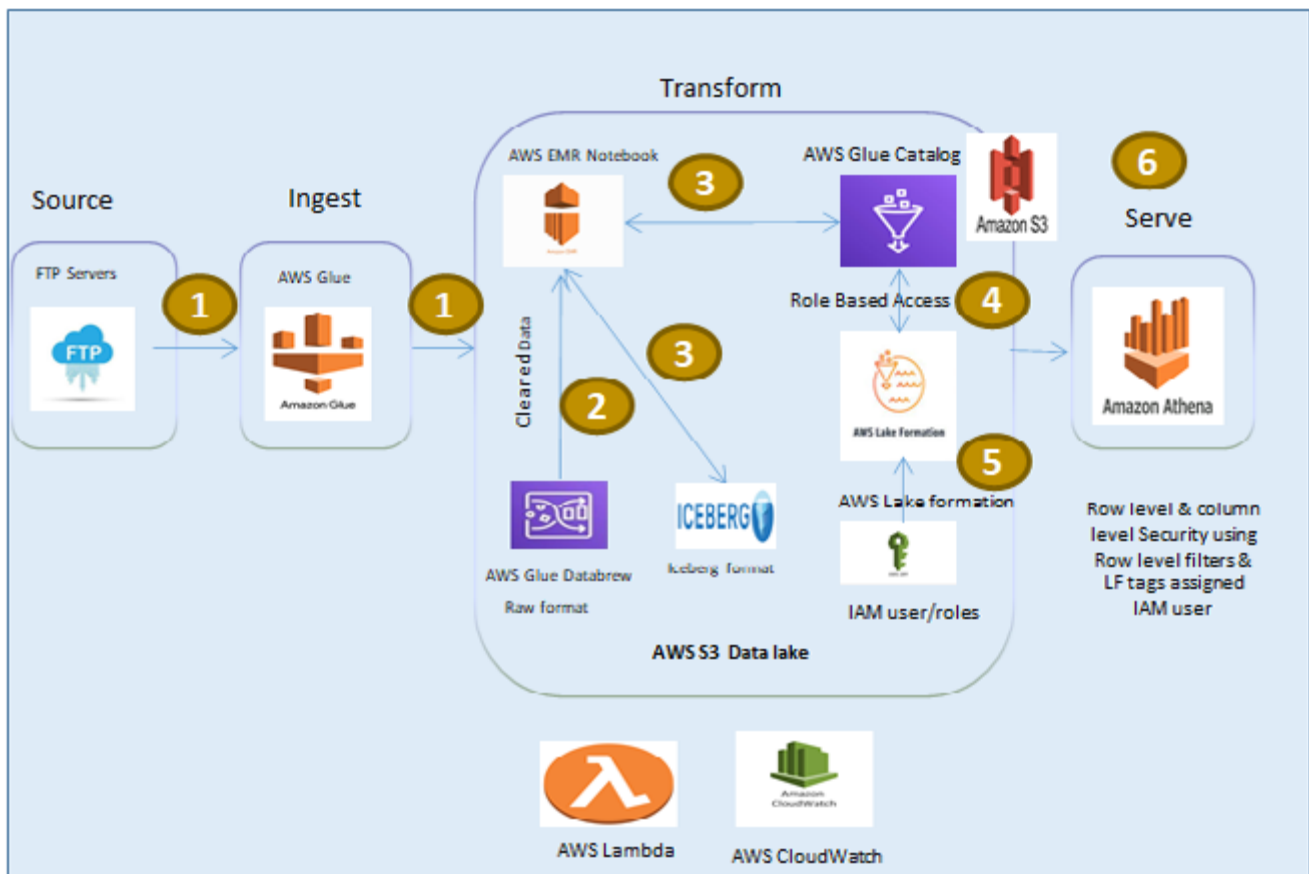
Transform

Source

Ingest

FTP Servers

FTP

1

AWS Glue

Amazon Glue

1

AWS EMR Notebook

Amazon EMR

3

AWS Glue Catalog

Amazon S3

6

Serve

Cleared Data

Role Based Access

4

3

2

AWS Lake Formation

Amazon Athena

5

AWS Lake formation

AWS Glue Databrew

Raw format

ICEBERG

Iceberg format

IAM user/roles

AWS S3 Data lake

Row level & column level Security using Row level filters & LF tags assigned IAM user

AWS Lambda

Amazon CloudWatch

AWS CloudWatch